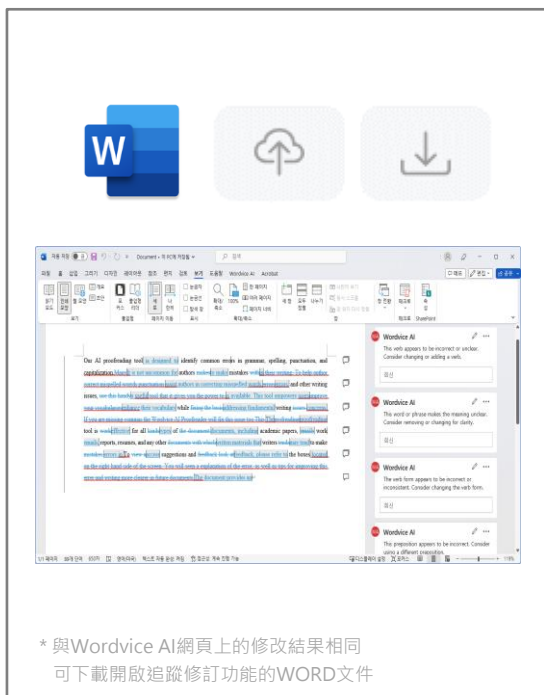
W

Wordvice AI

This verb appears to be incorrect or unclear. Consider changing or adding a verb.

Wordvice AI

This word or phrase makes the meaning unclear. Consider removing or changing for clarity.

Wordvice AI

The verb form appears to be incorrect or inconsistent. Consider changing the verb form.

Wordvice AI

This preposition appears to be incorrect. Consider using a different preposition.

Our AI proofreading tool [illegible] identify common errors in grammar, spelling, punctuation, and capitalization, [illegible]

* 與Wordvice AI網頁上的修改結果相同
可下載開啟追蹤修訂功能的WORD文件